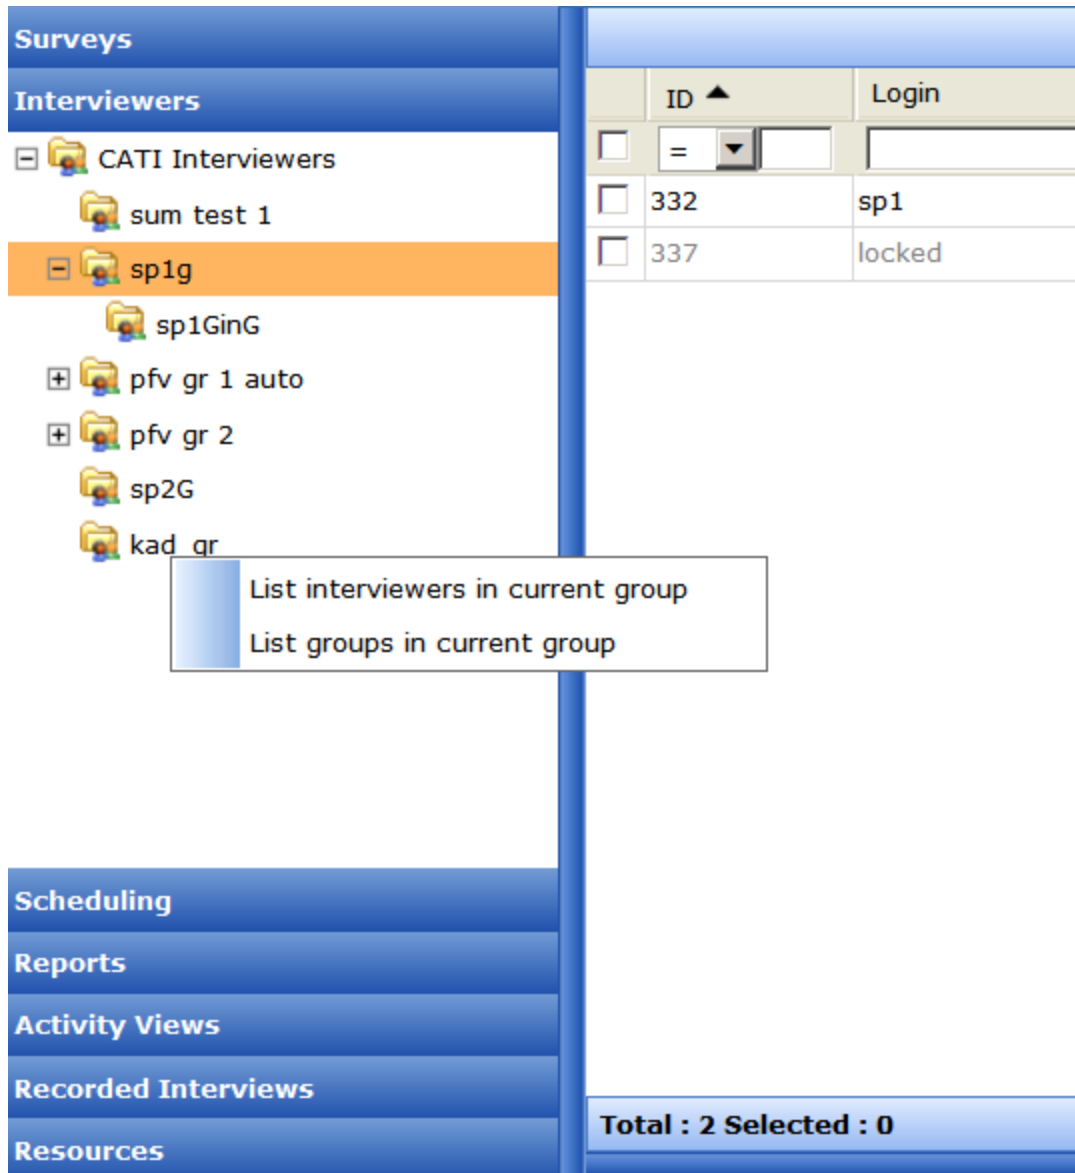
Surveys

Interviewers

CATI Interviewers

sum test 1

sp1g

sp1GinG

pfv gr 1 auto

pfv gr 2

sp2G

kad_gr

List interviewers in current group

List groups in current group

Scheduling

Reports

Activity Views

Recorded Interviews

Resources

| | ID | Login |
|---|---|---|
| | = | |
| | 332 | sp1 |
| | 337 | locked |

Total : 2 Selected : 0